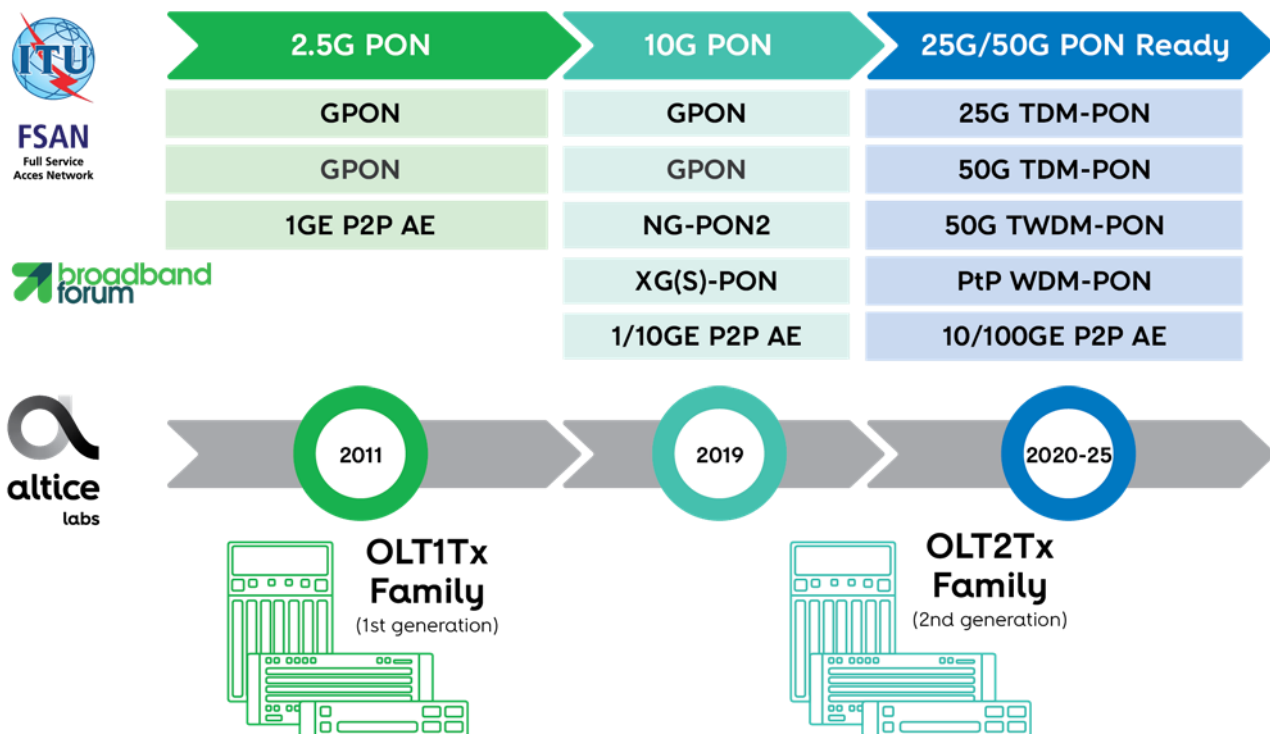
ITU

FSAN
Full Service
Acces Network

broadband forum

altice labs

| 2.5G PON | 10G PON | 25G/50G PON Ready |
|---|---|---|
| GPON | GPON | 25G TDM-PON |
| GPON | GPON | 50G TDM-PON |
| 1GE P2P AE | NG-PON2 | 50G TWDM-PON |
| | XG(S)-PON | PtP WDM-PON |
| | 1/10GE P2P AE | 10/100GE P2P AE |

2011

2019

2020-25

OLT1Tx Family
(1st generation)

OLT2Tx Family
(2nd generation)